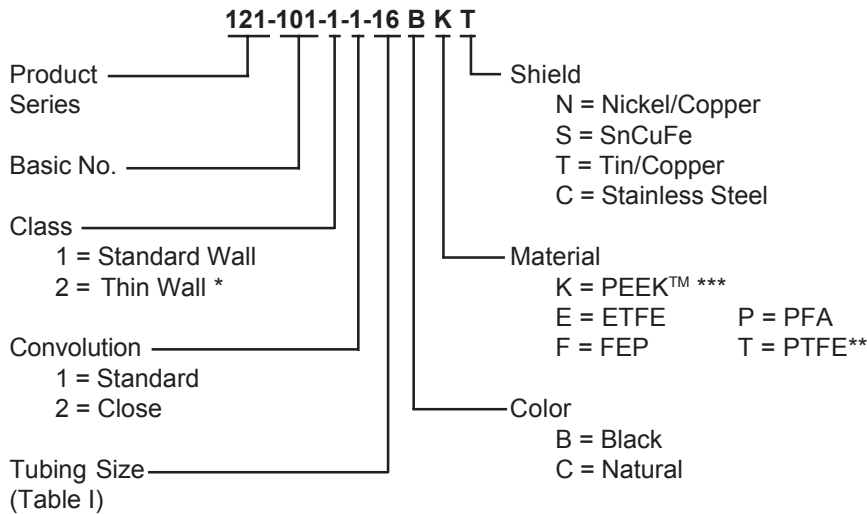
121-101-1-1-16 B K T

Product Series

Basic No.

Class
1 = Standard Wall
2 = Thin Wall *

Convolution
1 = Standard
2 = Close

Tubing Size (Table I)

Shield
N = Nickel/Copper
S = SnCuFe
T = Tin/Copper
C = Stainless Steel

Material
K = PEEK™ ***
E = ETFE
P = PFA
F = FEP
T = PTFE**

Color
B = Black
C = Natural